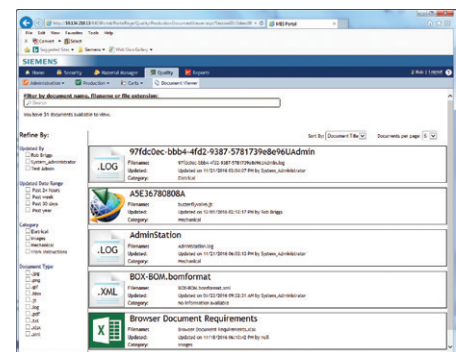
http://10.16.200.13 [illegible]
MES Portal
File Edit View Favorites Tools Help
Convert Select
Suggested Sites Siemens Web Slice Gallery
SIEMENS
Home Security Material Manager Quality Reports
Administration Production Cells Document Viewer
Filter by document name, filename or file extension:
Search
You have 31 documents available to view.
Refine By:
Updated By
Rob Briggs
System_Administrator
Test admin
Updated Date Range
Past 24 hours
Past week
Past 30 days
Past year
Category
Electrical
Images
Mechanical
Work Instructions
Document Type
.bmf
.png
.tif
.htm
.jt
.log
.pdf
.txt
.XGA
.xml
Sort By: Document Title Documents per page: 5
97fdc0ec-bbb4-4fd2-9387-5781739e8e96UAdmin
.LOG
Filename: 97fdc0ec-bbb4-4fd2-9387-5781739e8e96UAdmin.log
Updated: on 11/21/2016 05:00:07 PM by System_Administrator
Category: Electrical
A5E36780808A
Filename: butterflyvalve.jt
Updated: on 12/01/2016 02:12:57 PM by Rob Briggs
Category: Mechanical
AdminStation
.LOG
Filename: adminstation.log
Updated: on 11/18/2016 06:02:43 PM by System_Administrator
Category: Mechanical
BOX-BOM.bomformat
.XML
Filename: BOX-BOM.bomformat.xml
Updated: on 11/18/2016 09:32:31 AM by System_Administrator
Category: No Information available
Browser Document Requirements
Filename: Browser Document Requirements.xlsx
Updated: on 11/18/2016 06:10:42 PM by null
Category: Images